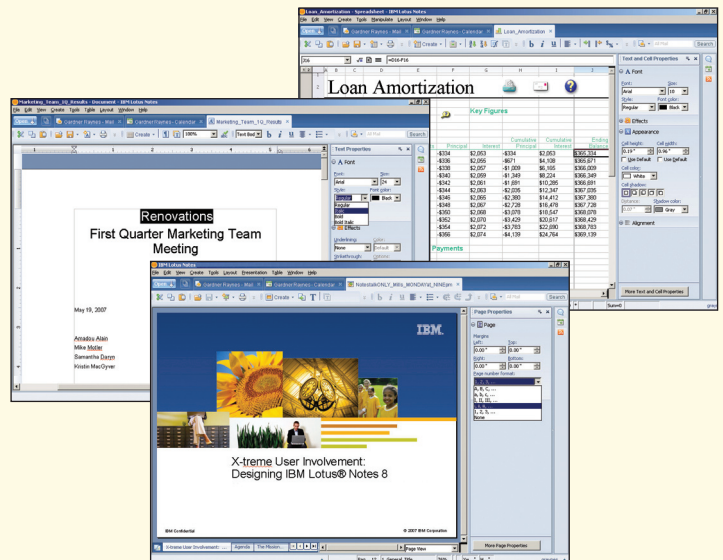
Loan Amortization - Spreadsheet - IBM Lotus Notes
File Edit View Create Tools Manipulate Layout Window Help
Open | Gardner Raynes - Mail | Gardner Raynes - Calendar | Loan Amortization
Create
Search
=D16-F16
A B C D E F G H I
Loan Amortization
Key Figures
Principal | Interest | Cumulative Principal | Cumulative Interest | Ending Balance
-$334 | $2,053 | -$334 | $2,053 | $365,334
-$336 | $2,055 | -$671 | $4,108 | $365,671
-$338 | $2,057 | -$1,009 | $6,165 | $366,009
-$340 | $2,059 | -$1,349 | $8,224 | $366,349
-$342 | $2,061 | -$1,691 | $10,285 | $366,691
-$344 | $2,063 | -$2,036 | $12,347 | $367,036
-$346 | $2,065 | -$2,380 | $14,412 | $367,380
-$348 | $2,067 | -$2,728 | $16,478 | $367,728
-$350 | $2,068 | -$3,078 | $18,547 | $368,078
-$352 | $2,070 | -$3,429 | $20,617 | $368,429
-$354 | $2,072 | -$3,783 | $22,690 | $368,783
-$356 | $2,074 | -$4,139 | $24,764 | $369,139
Payments
Text and Cell Properties
Font
Font: Arial
Size: 10
Style: Regular
Font color: Black
Effects
Appearance
Cell height: 0.19"
Cell width: 0.96"
Use Default
Use Default
Cell color: White
Cell shadow:
Distance: 0.07"
Shadow color: Gray
Alignment
More Text and Cell Properties
Sum=0

Marketing_Team_1Q_Results - Document - IBM Lotus Notes
File Edit View Create Tools Table Window Help
Open | Gardner Raynes - Mail | Gardner Raynes - Calendar | Marketing_Team_1Q_Results
Create
100%
Text Bod
Search
Renovations
First Quarter Marketing Team Meeting
May 19, 2007
Arcadou Alain
Mike Muller
Samantha Daryn
Kristin MacGyver
Text Properties
Font
Font: Arial
Size: 24
Style: Regular
Font color: Black
Regular
Italic
Bold
Bold Italic
Effects
Underlining: None
Color: Default
Strikethrough

IBM Lotus Notes
File Edit View Create Tools Layout Presentation Table Window Help
Open | Gardner Raynes - Calendar | Rabstalk ONLY_Mills_MONDAY_NINEam
Create
Search
IBM.
X-treme User Involvement:
Designing IBM Lotus® Notes 8
IBM Confidential
© 2007 IBM Corporation
Page Properties
Page
Margins
Left: 0.00"
Top: 0.00"
Right: 0.00"
Bottom: 0.00"
Page number format:
1, 2, 3, ...
A, B, C, ...
a, b, c, ...
I, II, III, ...
i, ii, iii, ...
1, 2, 3, ...
None
More Page Properties
X-treme User Involvement: | Agenda | The Mission...
Page View